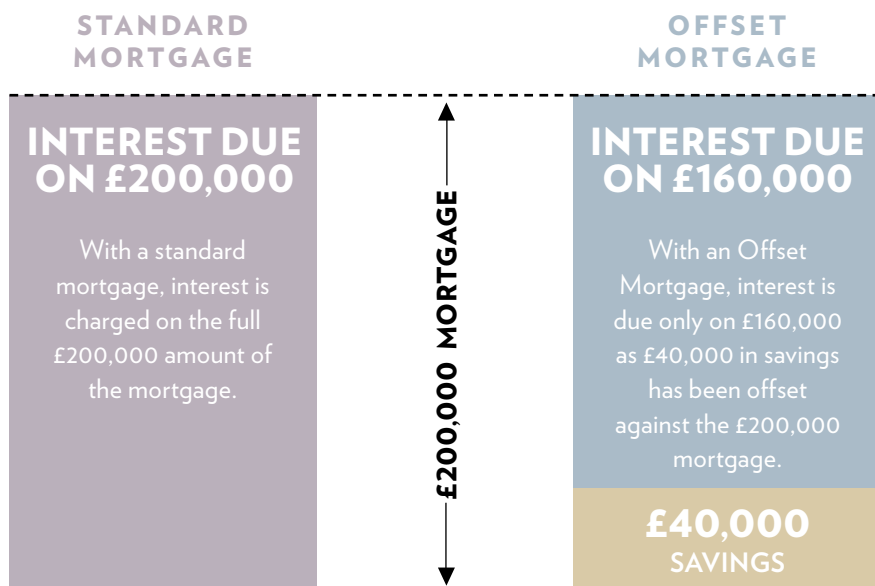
STANDARD MORTGAGE

OFFSET MORTGAGE

INTEREST DUE ON £200,000

With a standard mortgage, interest is charged on the full £200,000 amount of the mortgage.

£200,000 MORTGAGE

INTEREST DUE ON £160,000

With an Offset Mortgage, interest is due only on £160,000 as £40,000 in savings has been offset against the £200,000 mortgage.

£40,000 SAVINGS